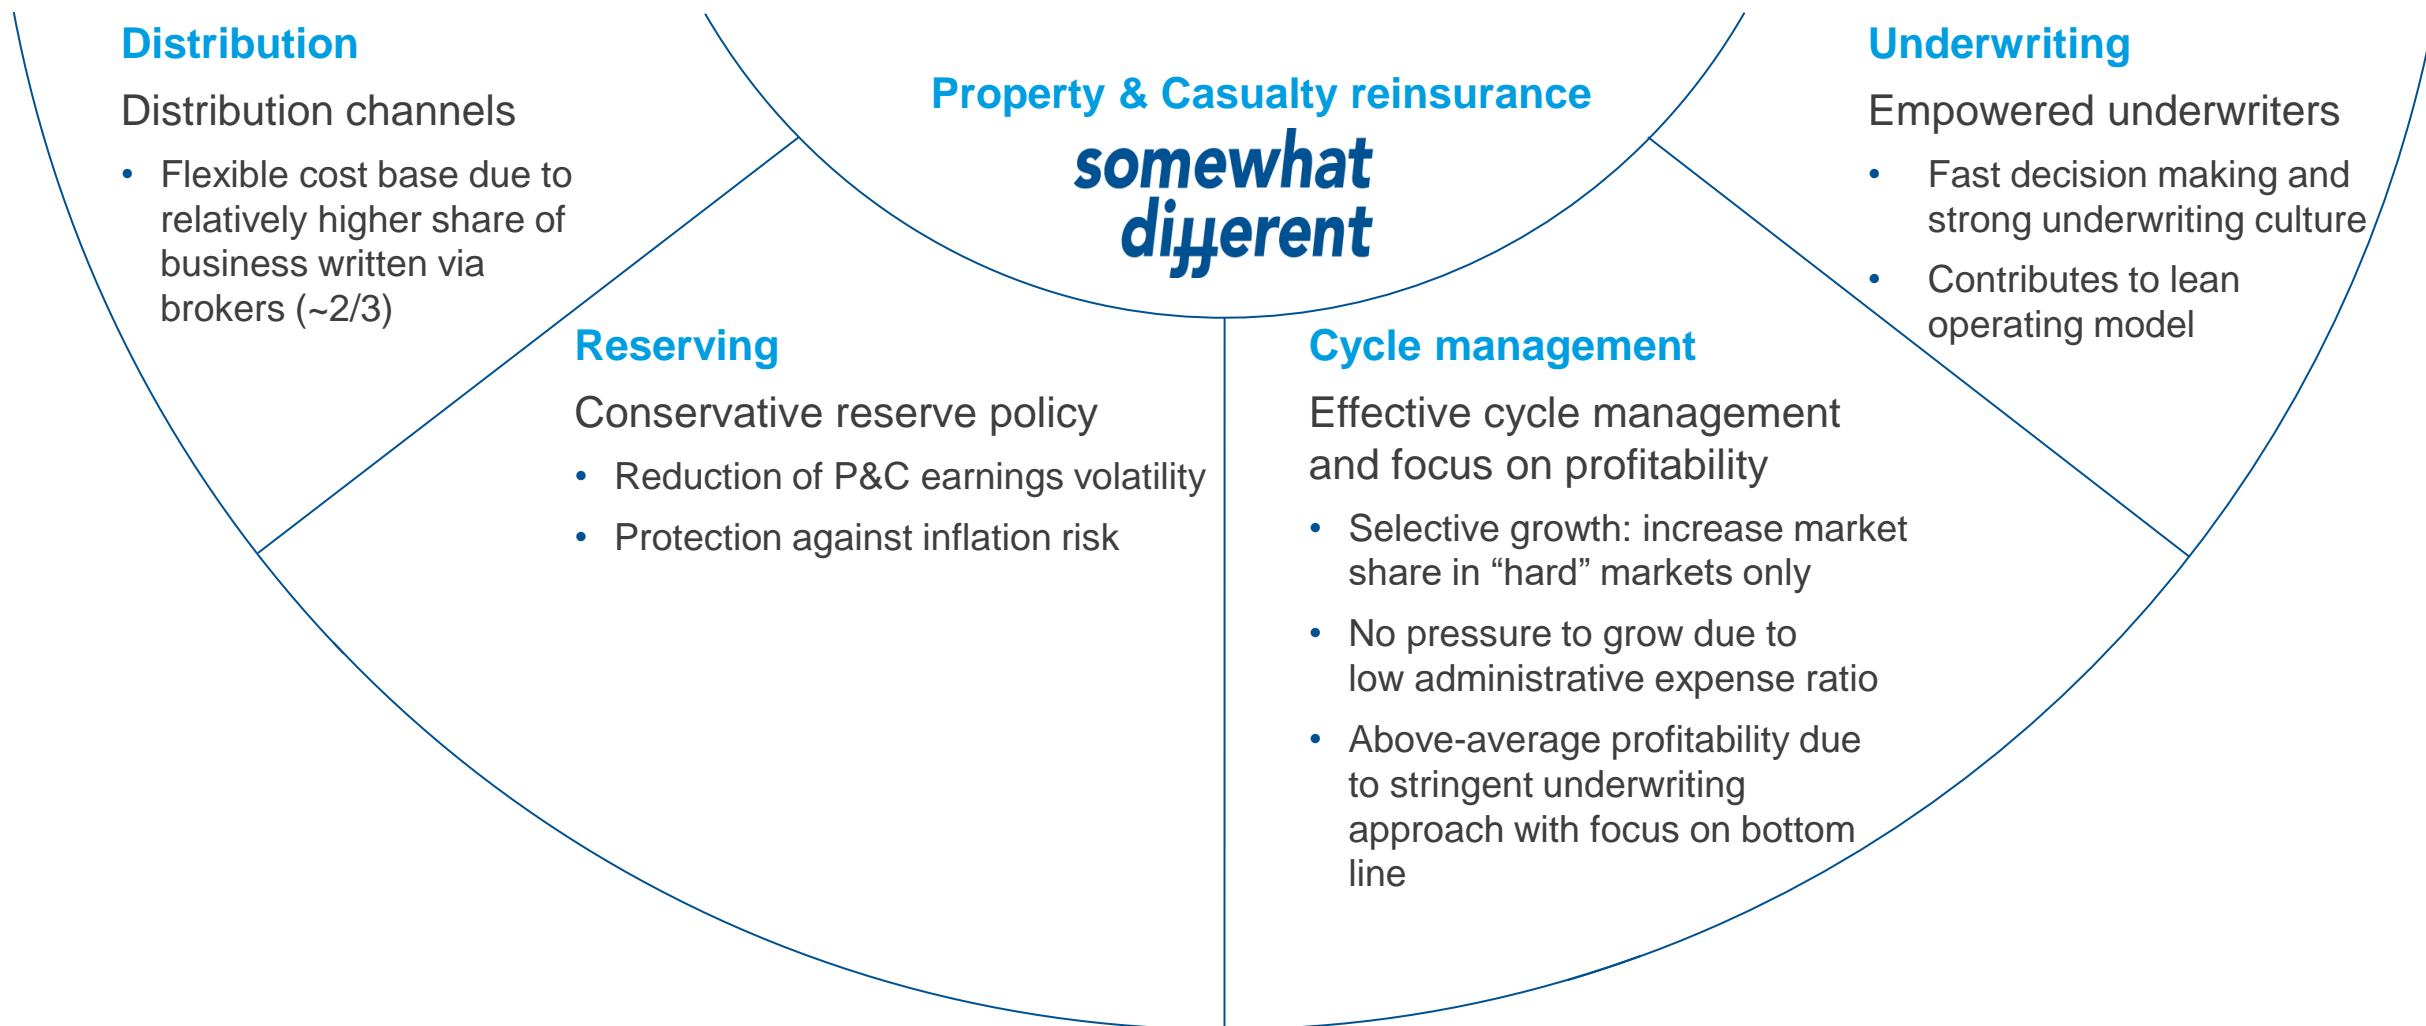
Distribution

Distribution channels

• Flexible cost base due to relatively higher share of business written via brokers (~2/3)

Property & Casualty reinsurance

somewhat different

Underwriting

Empowered underwriters

• Fast decision making and strong underwriting culture
• Contributes to lean operating model

Reserving

Conservative reserve policy

• Reduction of P&C earnings volatility
• Protection against inflation risk

Cycle management

Effective cycle management and focus on profitability

• Selective growth: increase market share in “hard” markets only
• No pressure to grow due to low administrative expense ratio
• Above-average profitability due to stringent underwriting approach with focus on bottom line